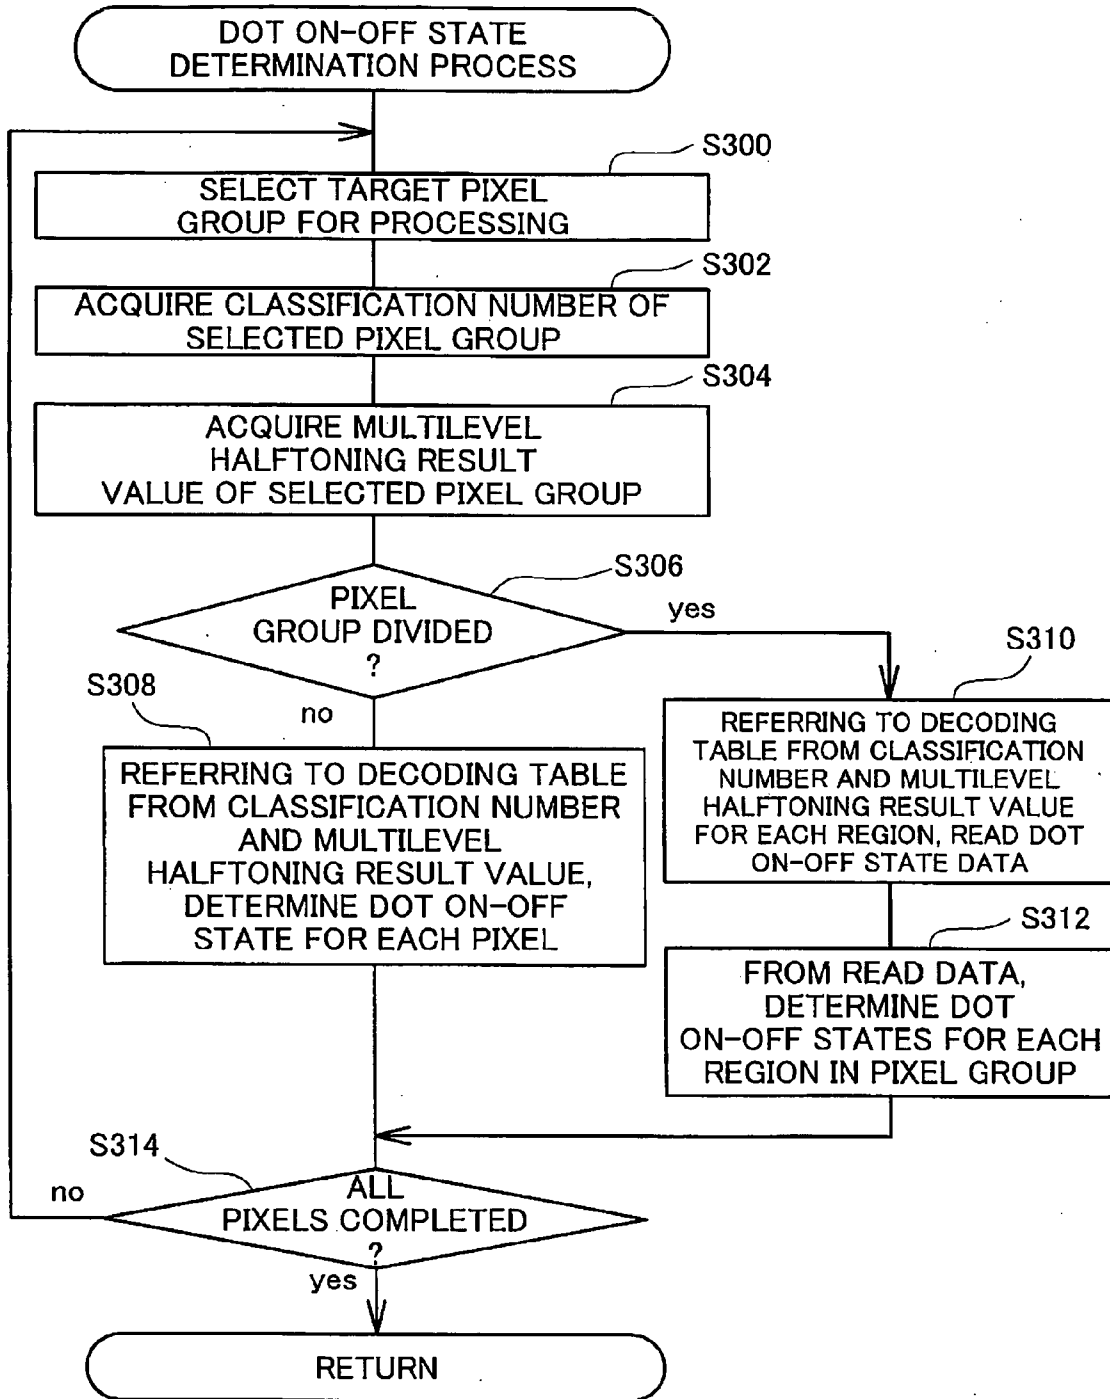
DOT ON-OFF STATE DETERMINATION PROCESS

S300

SELECT TARGET PIXEL GROUP FOR PROCESSING

S302

ACQUIRE CLASSIFICATION NUMBER OF SELECTED PIXEL GROUP

S304

ACQUIRE MULTILEVEL HALFTONING RESULT VALUE OF SELECTED PIXEL GROUP

S306

PIXEL GROUP DIVIDED ?

yes

S310

REFERRING TO DECODING TABLE FROM CLASSIFICATION NUMBER AND MULTILEVEL HALFTONING RESULT VALUE FOR EACH REGION, READ DOT ON-OFF STATE DATA

S312

FROM READ DATA, DETERMINE DOT ON-OFF STATES FOR EACH REGION IN PIXEL GROUP

S308

no

REFERRING TO DECODING TABLE FROM CLASSIFICATION NUMBER AND MULTILEVEL HALFTONING RESULT VALUE, DETERMINE DOT ON-OFF STATE FOR EACH PIXEL

S314

no

ALL PIXELS COMPLETED ?

yes

RETURN